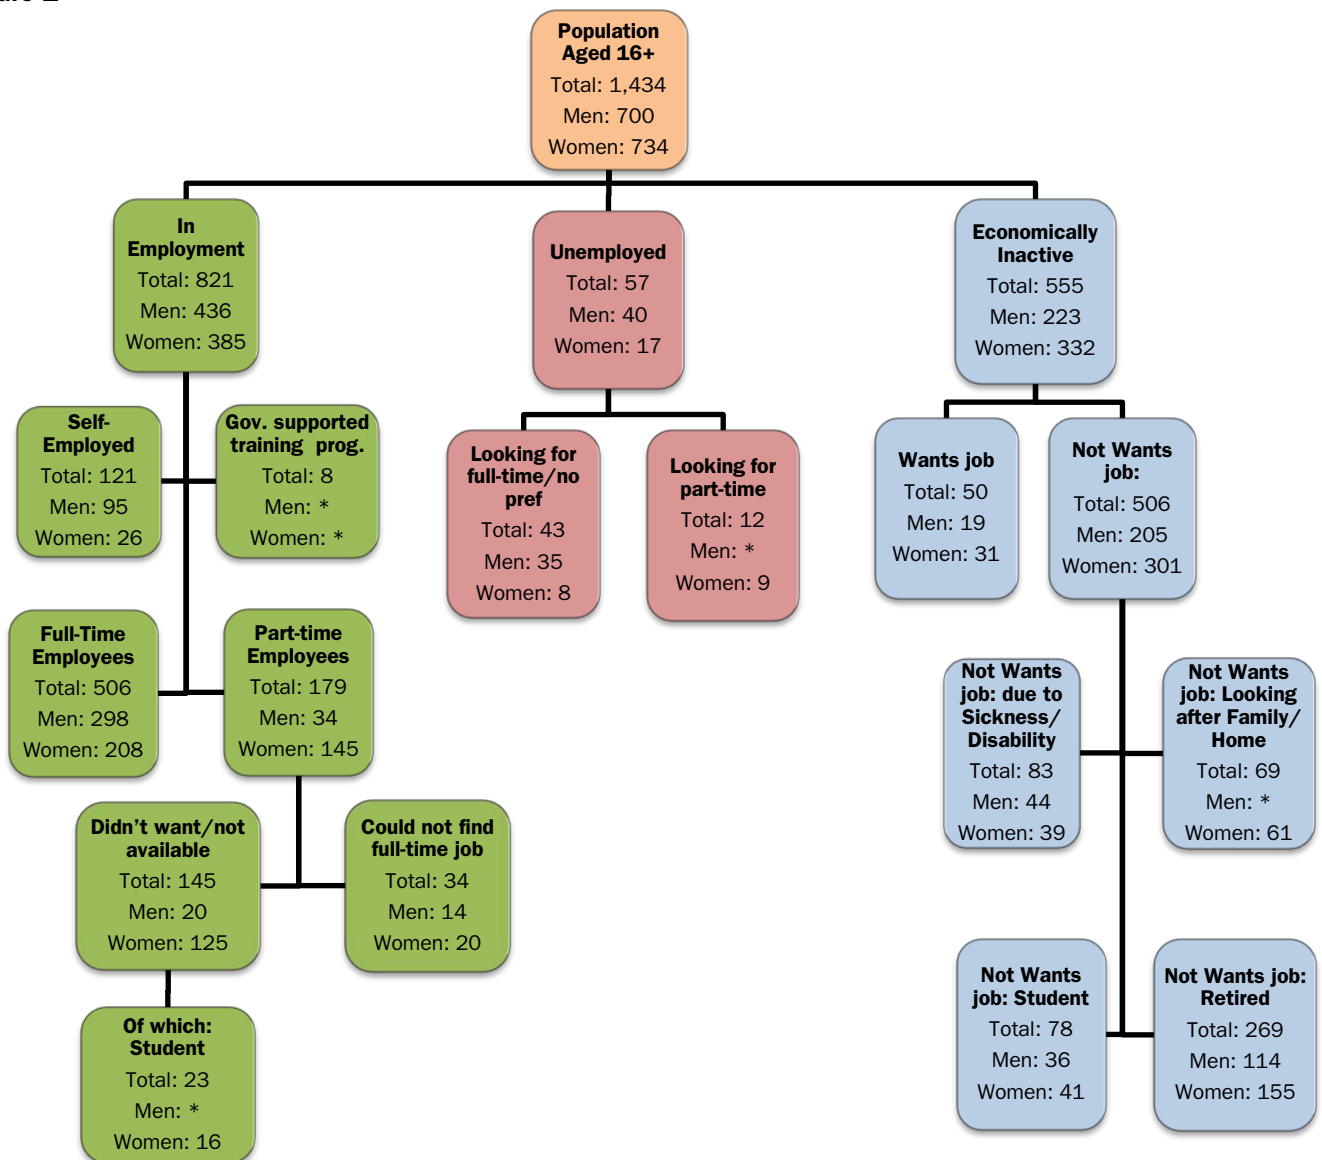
Population Aged 16+
Total: 1,434
Men: 700
Women: 734

In Employment
Total: 821
Men: 436
Women: 385

Unemployed
Total: 57
Men: 40
Women: 17

Economically Inactive
Total: 555
Men: 223
Women: 332

Self-Employed
Total: 121
Men: 95
Women: 26

Gov. supported training prog.
Total: 8
Men: *
Women: *

Looking for full-time/no pref
Total: 43
Men: 35
Women: 8

Looking for part-time
Total: 12
Men: *
Women: 9

Wants job
Total: 50
Men: 19
Women: 31

Not Wants job:
Total: 506
Men: 205
Women: 301

Full-Time Employees
Total: 506
Men: 298
Women: 208

Part-time Employees
Total: 179
Men: 34
Women: 145

Not Wants job: due to Sickness/ Disability
Total: 83
Men: 44
Women: 39

Not Wants job: Looking after Family/ Home
Total: 69
Men: *
Women: 61

Didn't want/not available
Total: 145
Men: 20
Women: 125

Could not find full-time job
Total: 34
Men: 14
Women: 20

Of which: Student
Total: 23
Men: *
Women: 16

Not Wants job: Student
Total: 78
Men: 36
Women: 41

Not Wants job: Retired
Total: 269
Men: 114
Women: 155